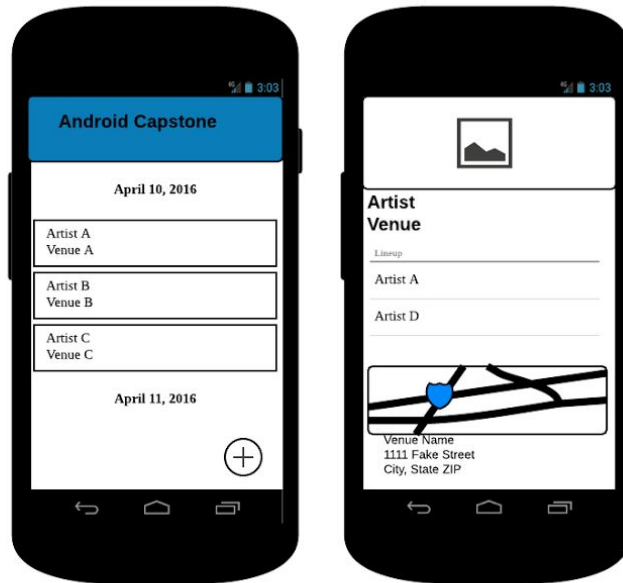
3:03

Android Capstone

April 10, 2016

Artist A
Venue A

Artist B
Venue B

Artist C
Venue C

April 11, 2016

3:03

Artist
Venue

Lineup

Artist A

Artist D

Venue Name
1111 Fake Street
City, State ZIP